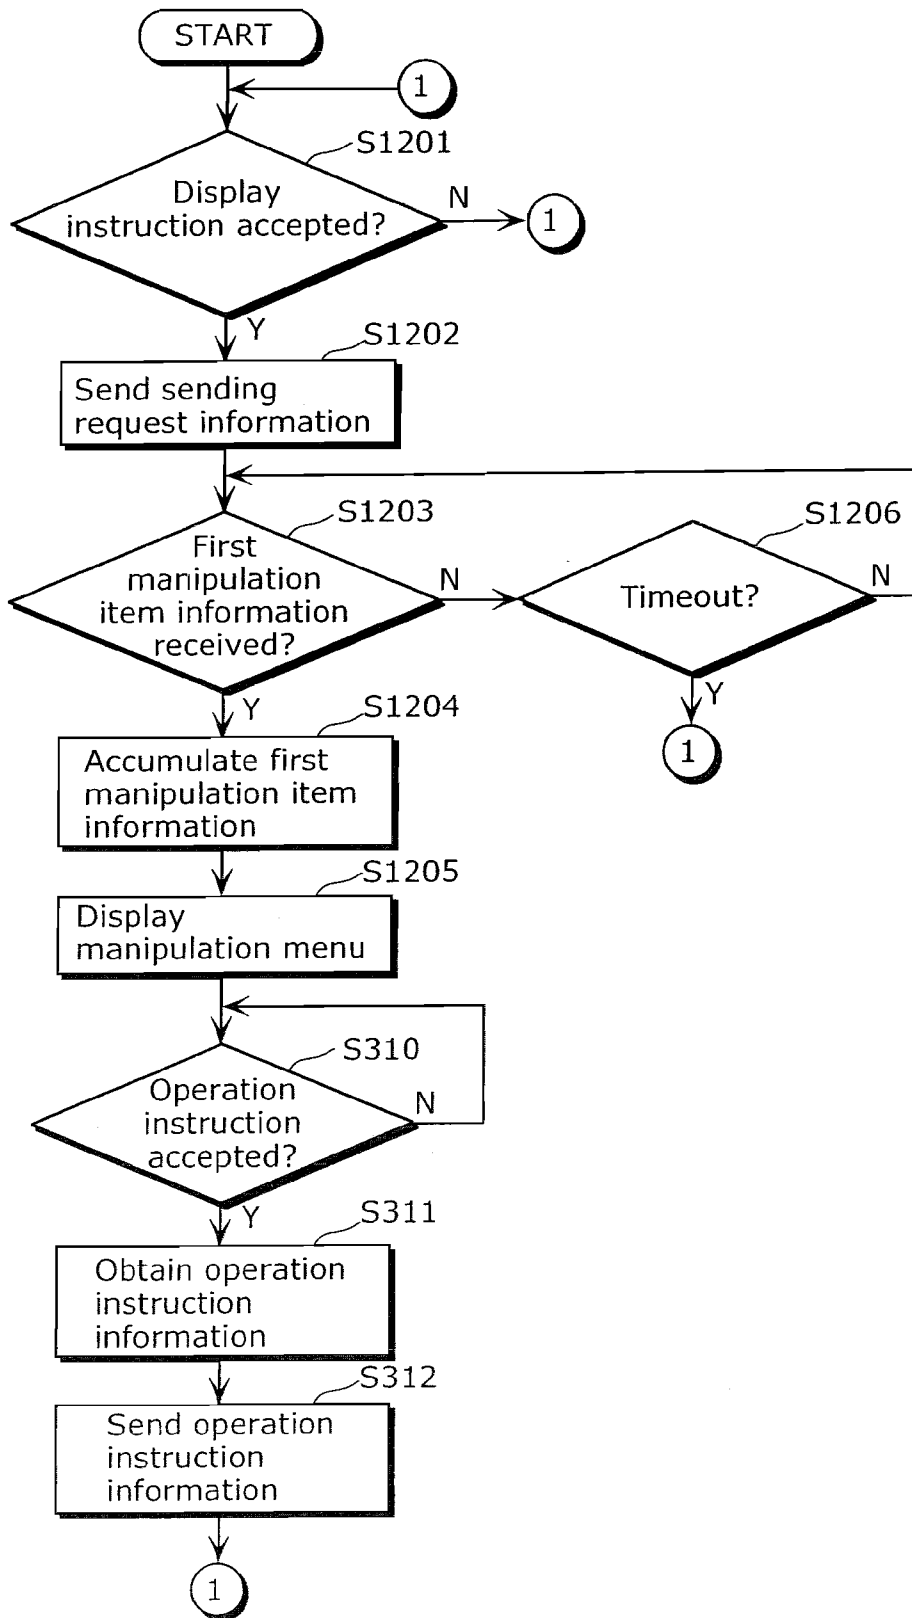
START

1

S1201

Display instruction accepted?

N

1

Y

S1202

Send sending request information

S1203

First manipulation item information received?

N

S1206

Timeout?

N

Y

1

Y

S1204

Accumulate first manipulation item information

S1205

Display manipulation menu

S310

Operation instruction accepted?

N

Y

S311

Obtain operation instruction information

S312

Send operation instruction information

1